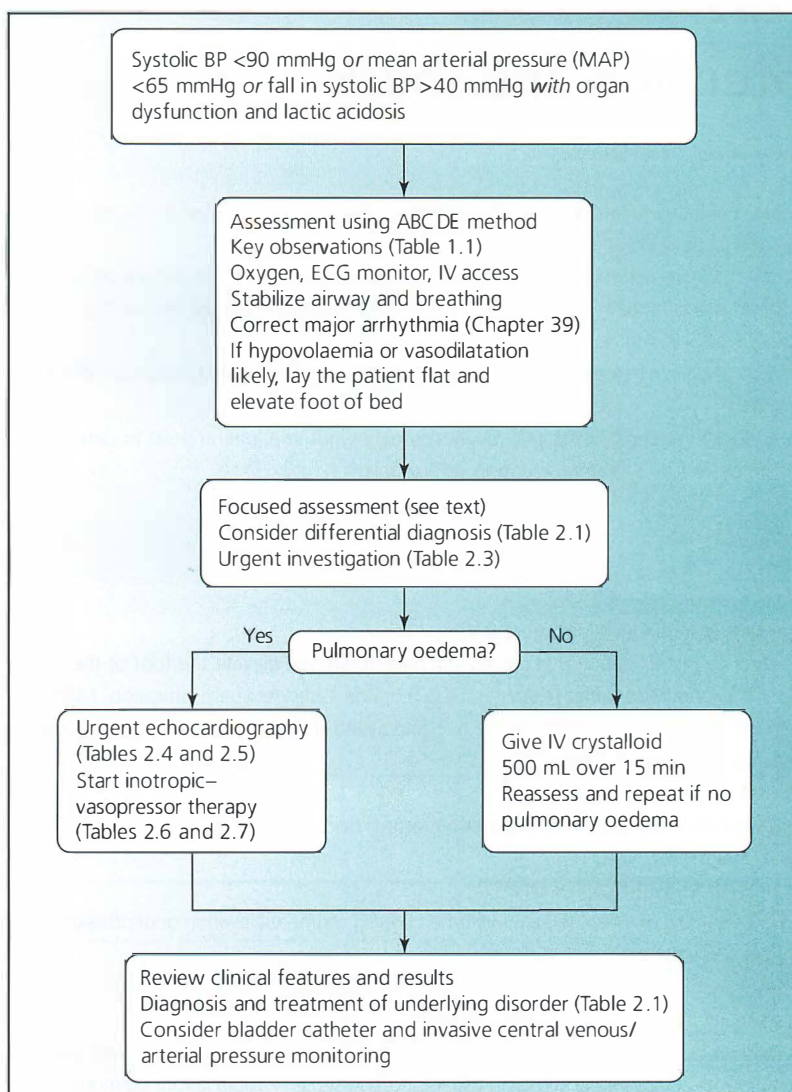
Systolic BP <90 mmHg or mean arterial pressure (MAP) <65 mmHg or fall in systolic BP >40 mmHg with organ dysfunction and lactic acidosis

Assessment using ABCDE method
Key observations (Table 1.1)
Oxygen, ECG monitor, IV access
Stabilize airway and breathing
Correct major arrhythmia (Chapter 39)
If hypovolaemia or vasodilatation likely, lay the patient flat and elevate foot of bed

Focused assessment (see text)
Consider differential diagnosis (Table 2.1)
Urgent investigation (Table 2.3)

Pulmonary oedema?

Yes

No

Urgent echocardiography (Tables 2.4 and 2.5)
Start inotropic–vasopressor therapy (Tables 2.6 and 2.7)

Give IV crystalloid
500 mL over 15 min
Reassess and repeat if no pulmonary oedema

Review clinical features and results
Diagnosis and treatment of underlying disorder (Table 2.1)
Consider bladder catheter and invasive central venous/ arterial pressure monitoring